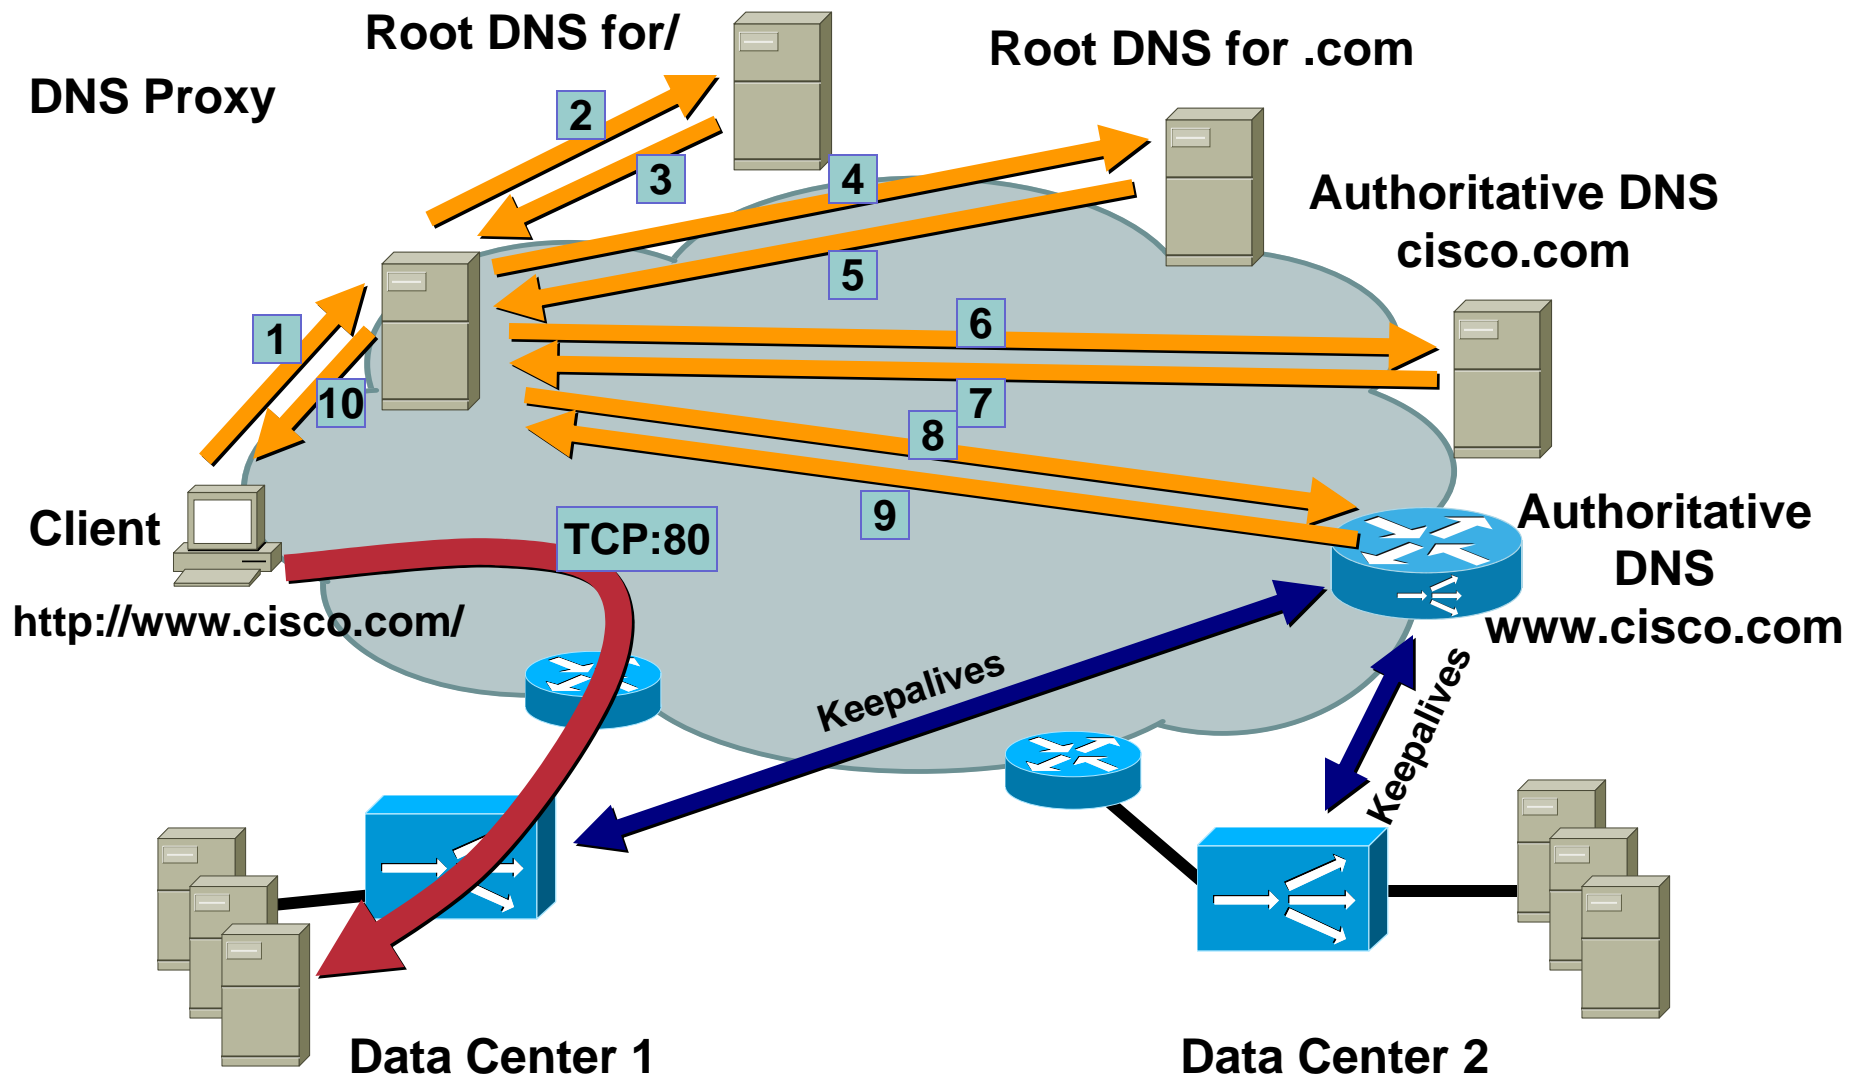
Root DNS for/

DNS Proxy

Root DNS for .com

2

3

4

Authoritative DNS cisco.com

5

1

6

10

7

8

9

Client

TCP:80

Authoritative DNS www.cisco.com

http://www.cisco.com/

Keepalives

Keepalives

Data Center 1

Data Center 2